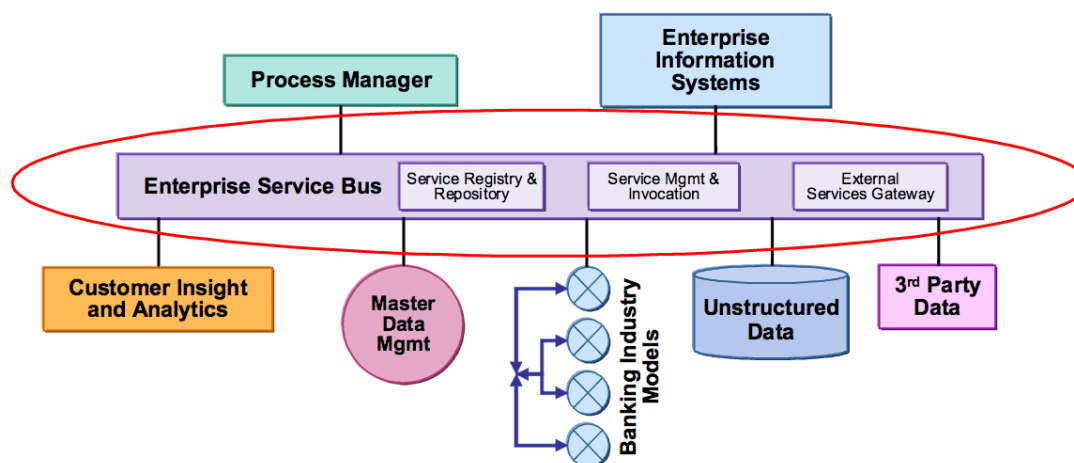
Enterprise Information Systems

Process Manager

Enterprise Service Bus

Service Registry & Repository

Service Mgmt & Invocation

External Services Gateway

Customer Insight and Analytics

Master Data Mgmt

Banking Industry Models

Unstructured Data

3$^{rd}$ Party Data